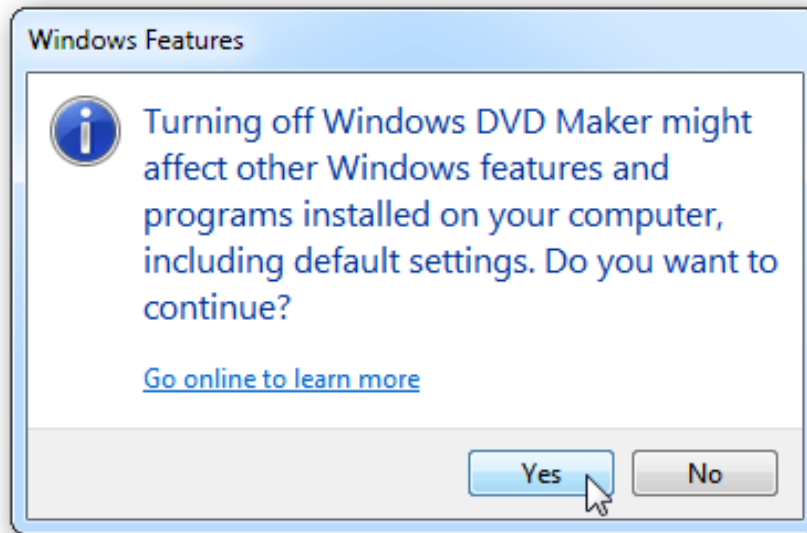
Windows Features

Turning off Windows DVD Maker might affect other Windows features and programs installed on your computer, including default settings. Do you want to continue?

Go online to learn more

Yes

No